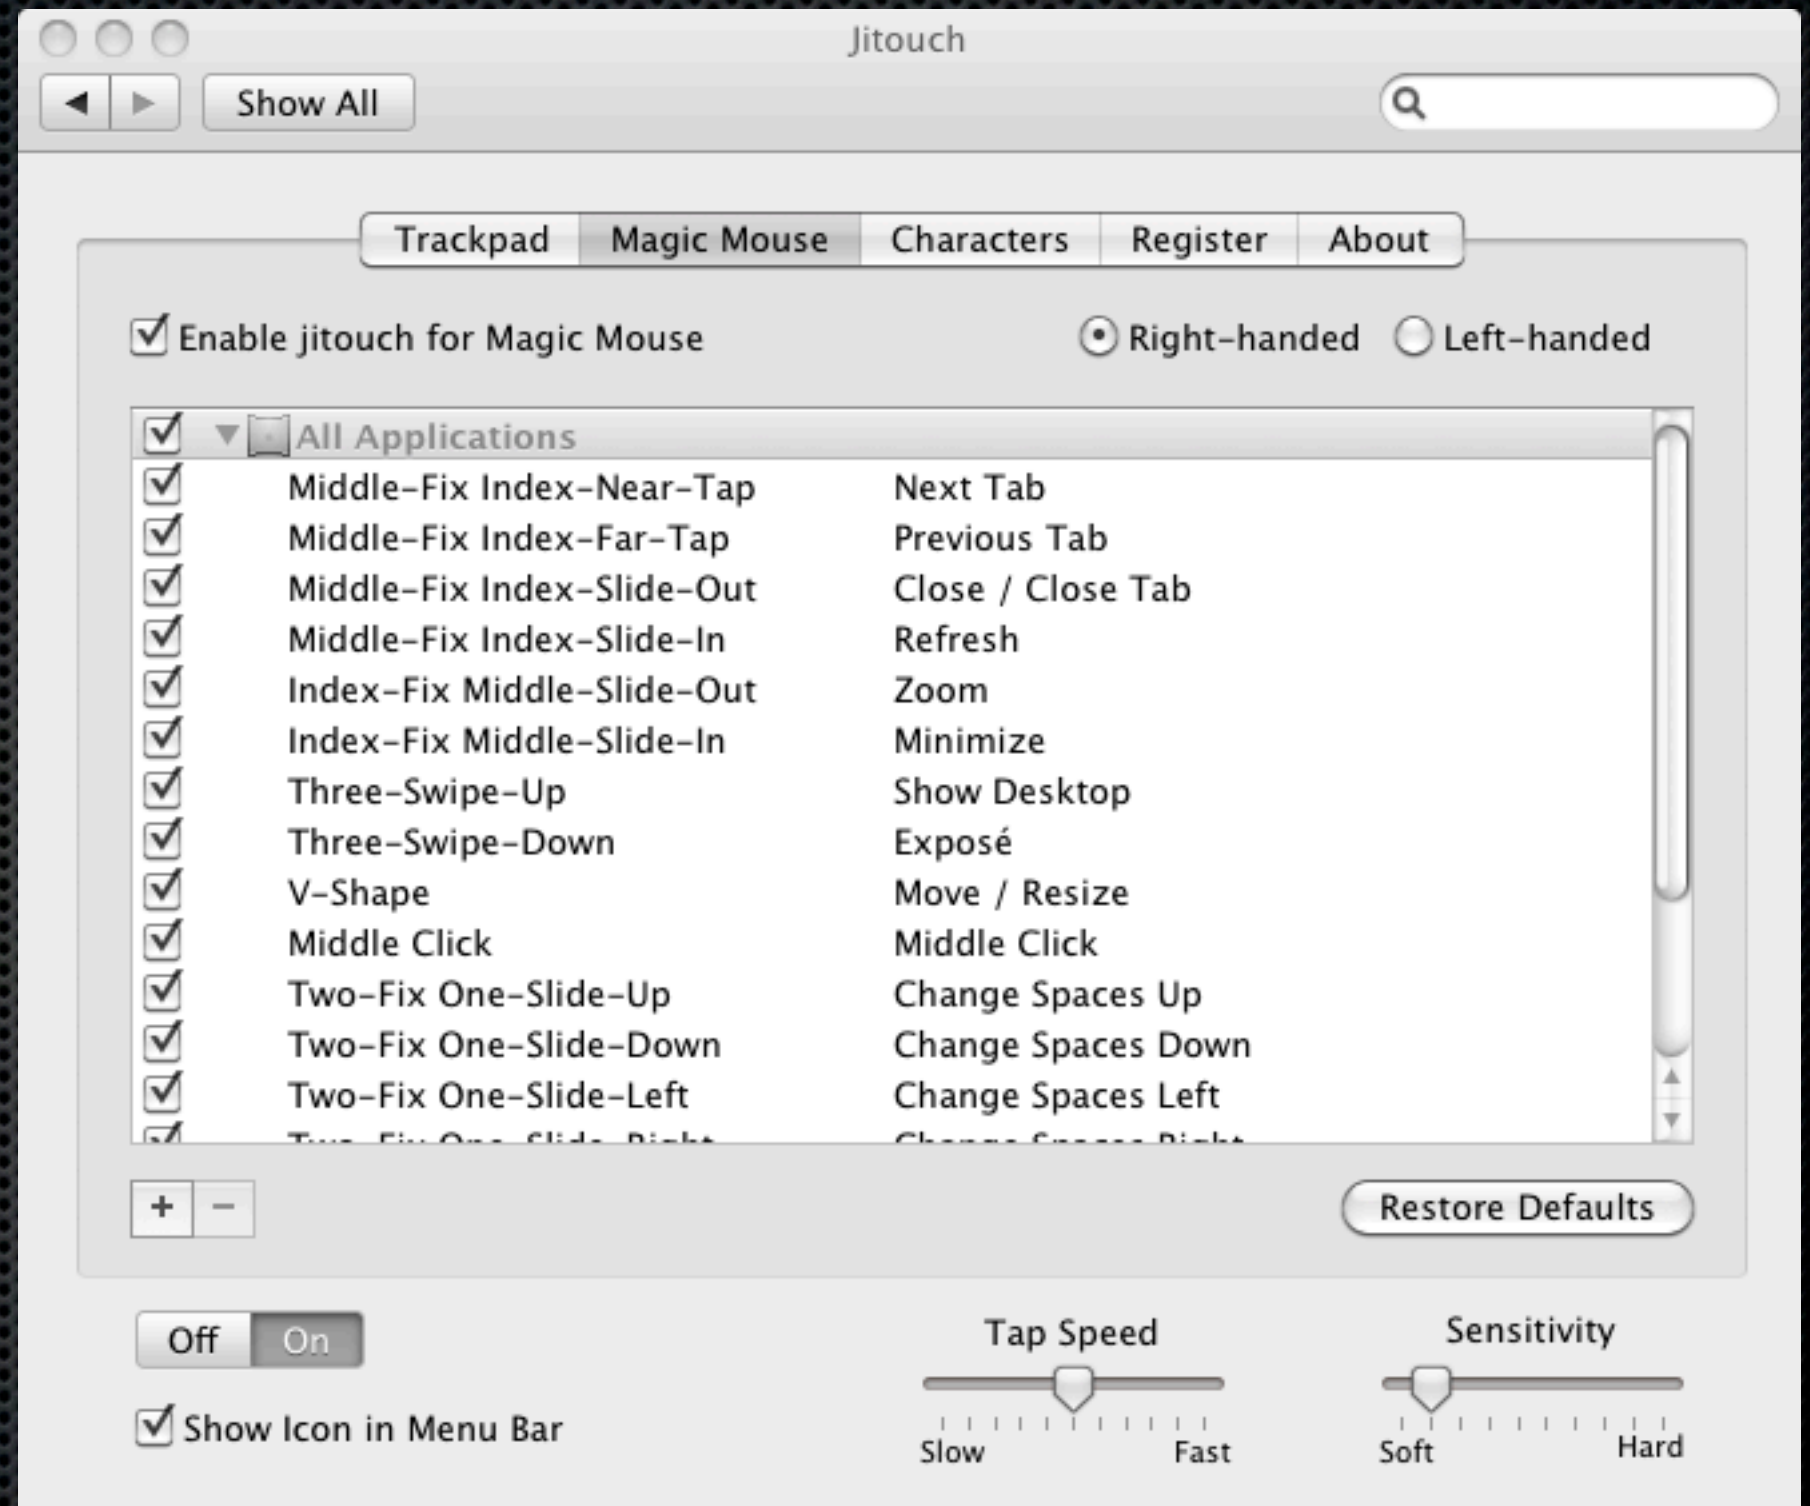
Jitouch

Show All

Trackpad | Magic Mouse | Characters | Register | About

Enable jitouch for Magic Mouse

Right-handed Left-handed

All Applications

| | |
|---|---|
| Middle-Fix Index-Near-Tap | Next Tab |
| Middle-Fix Index-Far-Tap | Previous Tab |
| Middle-Fix Index-Slide-Out | Close / Close Tab |
| Middle-Fix Index-Slide-In | Refresh |
| Index-Fix Middle-Slide-Out | Zoom |
| Index-Fix Middle-Slide-In | Minimize |
| Three-Swipe-Up | Show Desktop |
| Three-Swipe-Down | Exposé |
| V-Shape | Move / Resize |
| Middle Click | Middle Click |
| Two-Fix One-Slide-Up | Change Spaces Up |
| Two-Fix One-Slide-Down | Change Spaces Down |
| Two-Fix One-Slide-Left | Change Spaces Left |
| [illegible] | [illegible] |

+ −

Restore Defaults

Off On

Show Icon in Menu Bar

Tap Speed

Slow Fast

Sensitivity

Soft Hard